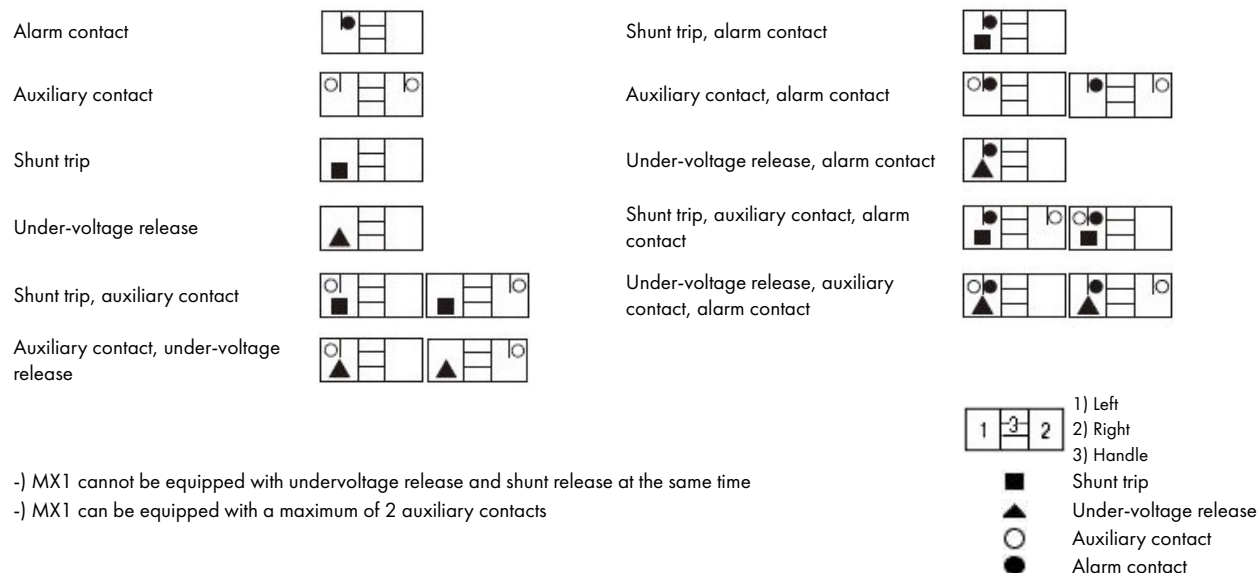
Alarm contact

Auxiliary contact

Shunt trip

Under-voltage release

Shunt trip, auxiliary contact

Auxiliary contact, under-voltage release

Shunt trip, alarm contact

Auxiliary contact, alarm contact

Under-voltage release, alarm contact

Shunt trip, auxiliary contact, alarm contact

Under-voltage release, auxiliary contact, alarm contact

1 3 2

1) Left
2) Right
3) Handle

-) MX1 cannot be equipped with undervoltage release and shunt release at the same time
-) MX1 can be equipped with a maximum of 2 auxiliary contacts

Shunt trip
Under-voltage release
Auxiliary contact
Alarm contact